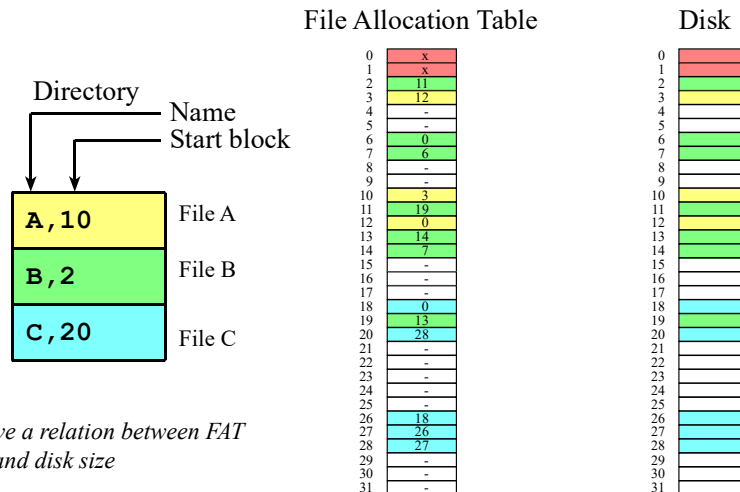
File Allocation Table

Disk

Directory

Name

Start block

A,10

File A

B,2

File B

C,20

File C

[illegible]ve a relation between FAT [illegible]nd disk size

| | |
|---|---|
| 0 | x |
| 1 | x |
| 2 | 11 |
| 3 | 12 |
| 4 | - |
| 5 | - |
| 6 | 0 |
| 7 | 6 |
| 8 | - |
| 9 | - |
| 10 | 3 |
| 11 | 19 |
| 12 | 0 |
| 13 | 14 |
| 14 | 7 |
| 15 | - |
| 16 | - |
| 17 | - |
| 18 | 0 |
| 19 | 13 |
| 20 | 28 |
| 21 | - |
| 22 | - |
| 23 | - |
| 24 | - |
| 25 | - |
| 26 | 18 |
| 27 | 26 |
| 28 | 27 |
| 29 | - |
| 30 | - |
| 31 | - |

0
1
2
3
4
5
6
7
8
9
10
11
12
13
14
15
16
17
18
19
20
21
22
23
24
25
26
27
28
29
30
31